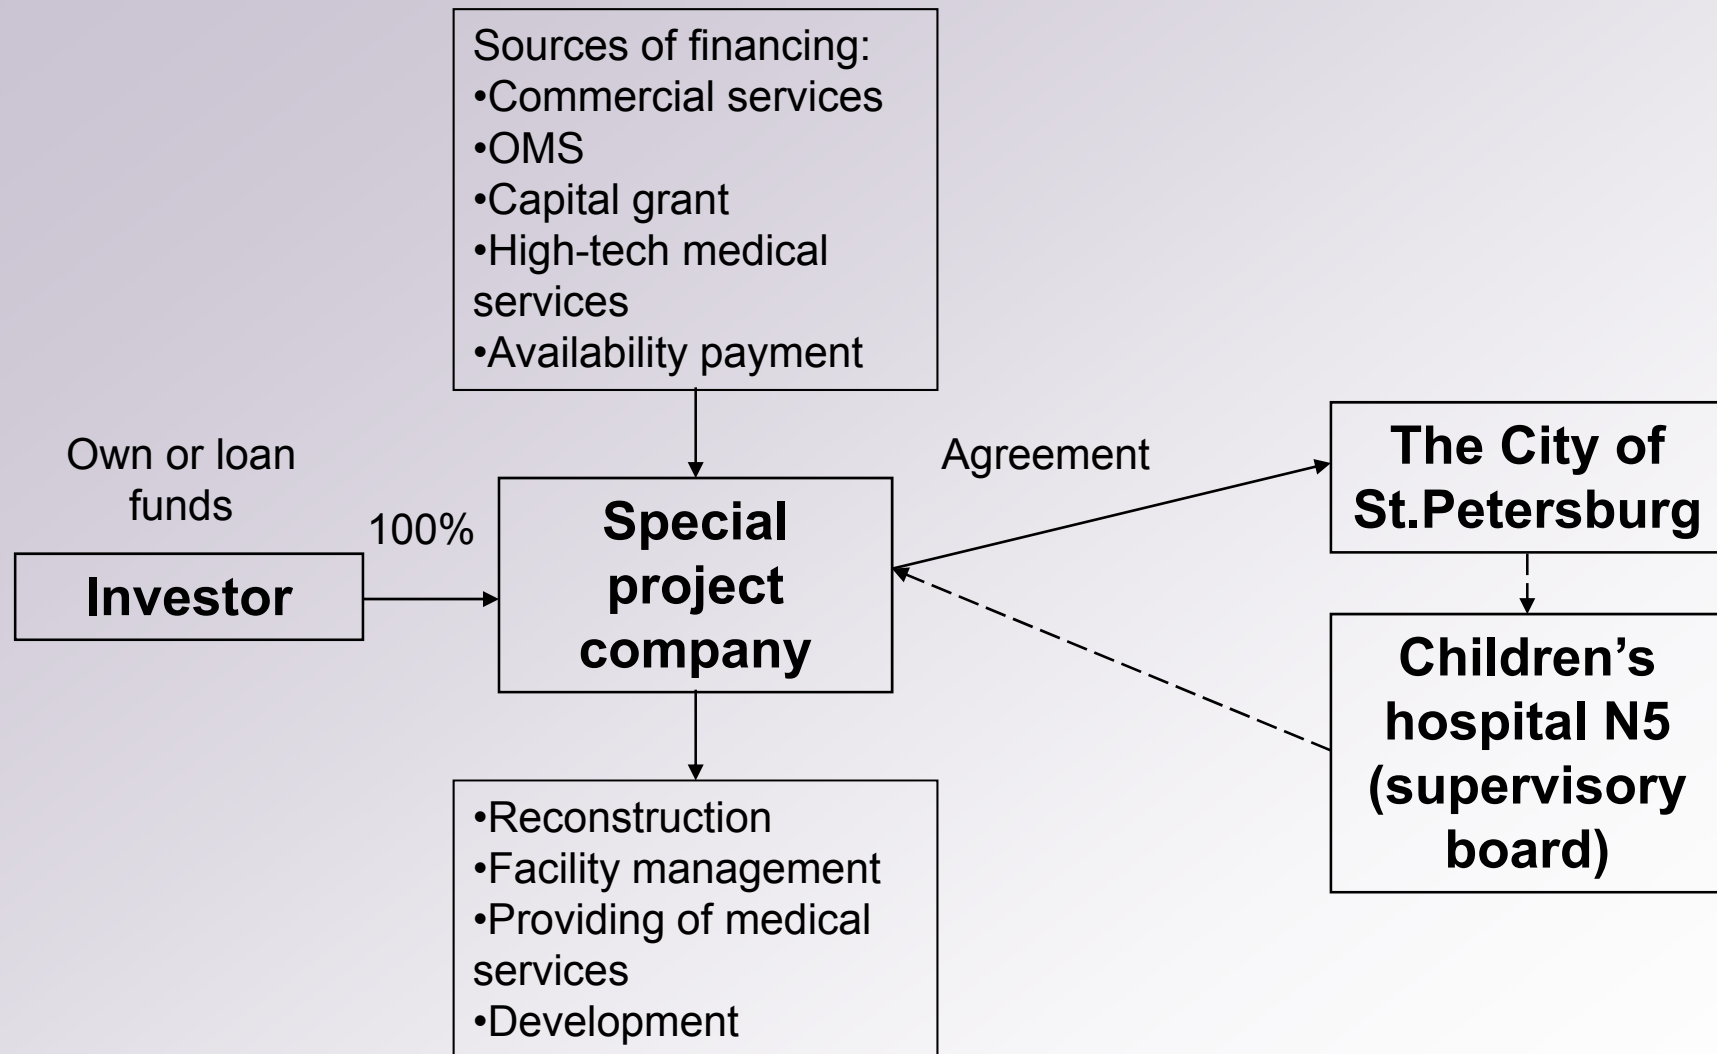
Sources of financing:
•Commercial services
•OMS
•Capital grant
•High-tech medical services
•Availability payment

Own or loan funds

100%

Investor

Special project company

Agreement

The City of St.Petersburg

Children's hospital N5 (supervisory board)

•Reconstruction
•Facility management
•Providing of medical services
•Development